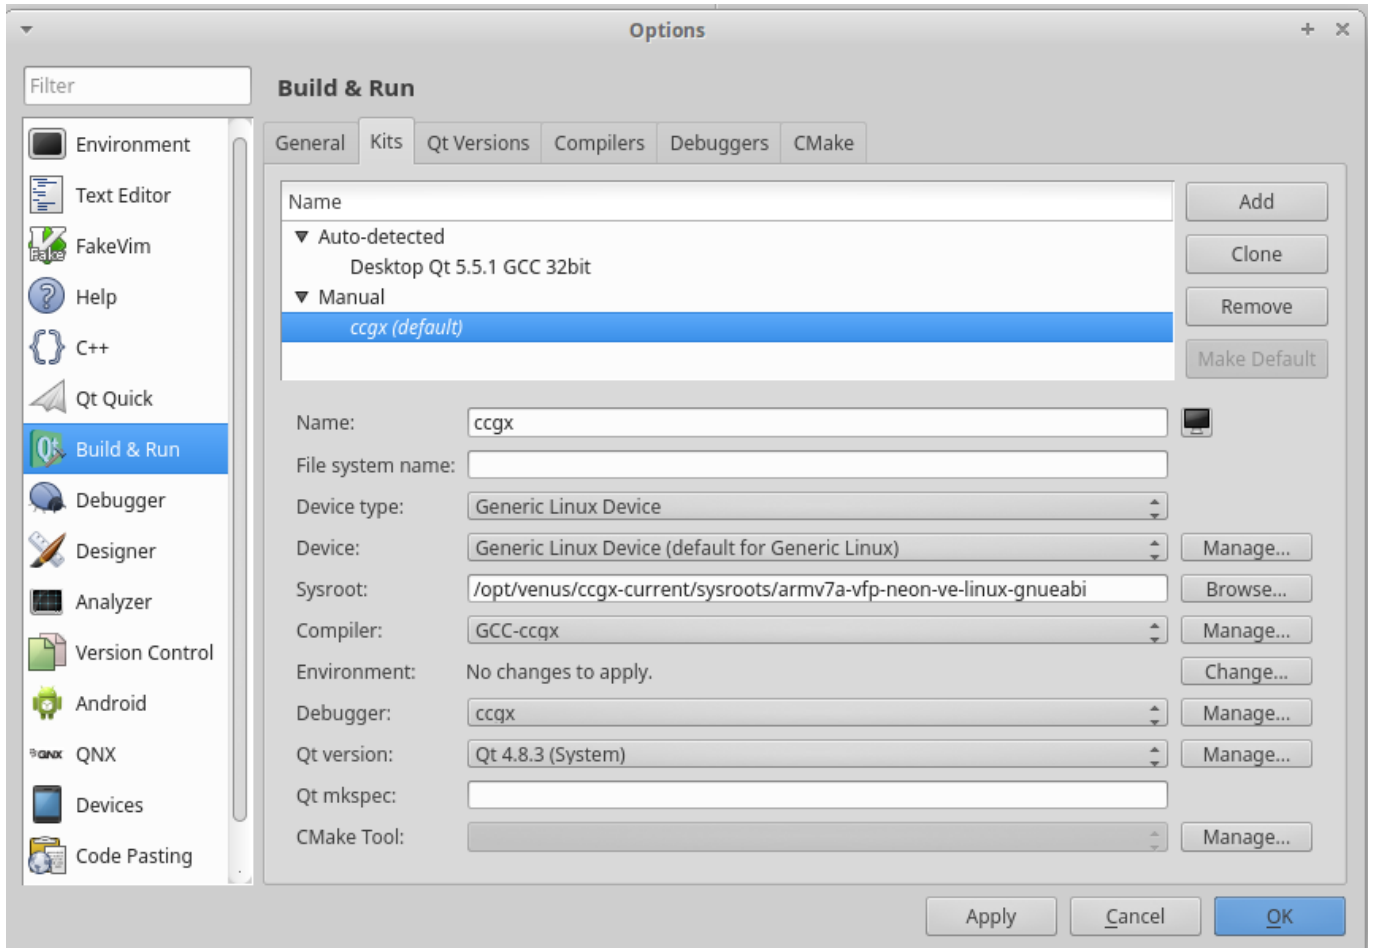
Options

Filter

Environment
Text Editor
FakeVim
Help
C++
Qt Quick
Build & Run
Debugger
Designer
Analyzer
Version Control
Android
QNX
Devices
Code Pasting

Build & Run

General | Kits | Qt Versions | Compilers | Debuggers | CMake

Name
Auto-detected
Desktop Qt 5.5.1 GCC 32bit
Manual
ccgx (default)

Add
Clone
Remove
Make Default

Name: ccgx
File system name:
Device type: Generic Linux Device
Device: Generic Linux Device (default for Generic Linux) Manage...
Sysroot: /opt/venus/ccgx-current/sysroots/armv7a-vfp-neon-ve-linux-gnueabi Browse...
Compiler: GCC-ccgx Manage...
Environment: No changes to apply. Change...
Debugger: ccgx Manage...
Qt version: Qt 4.8.3 (System) Manage...
Qt mkspec:
CMake Tool: Manage...

Apply Cancel OK